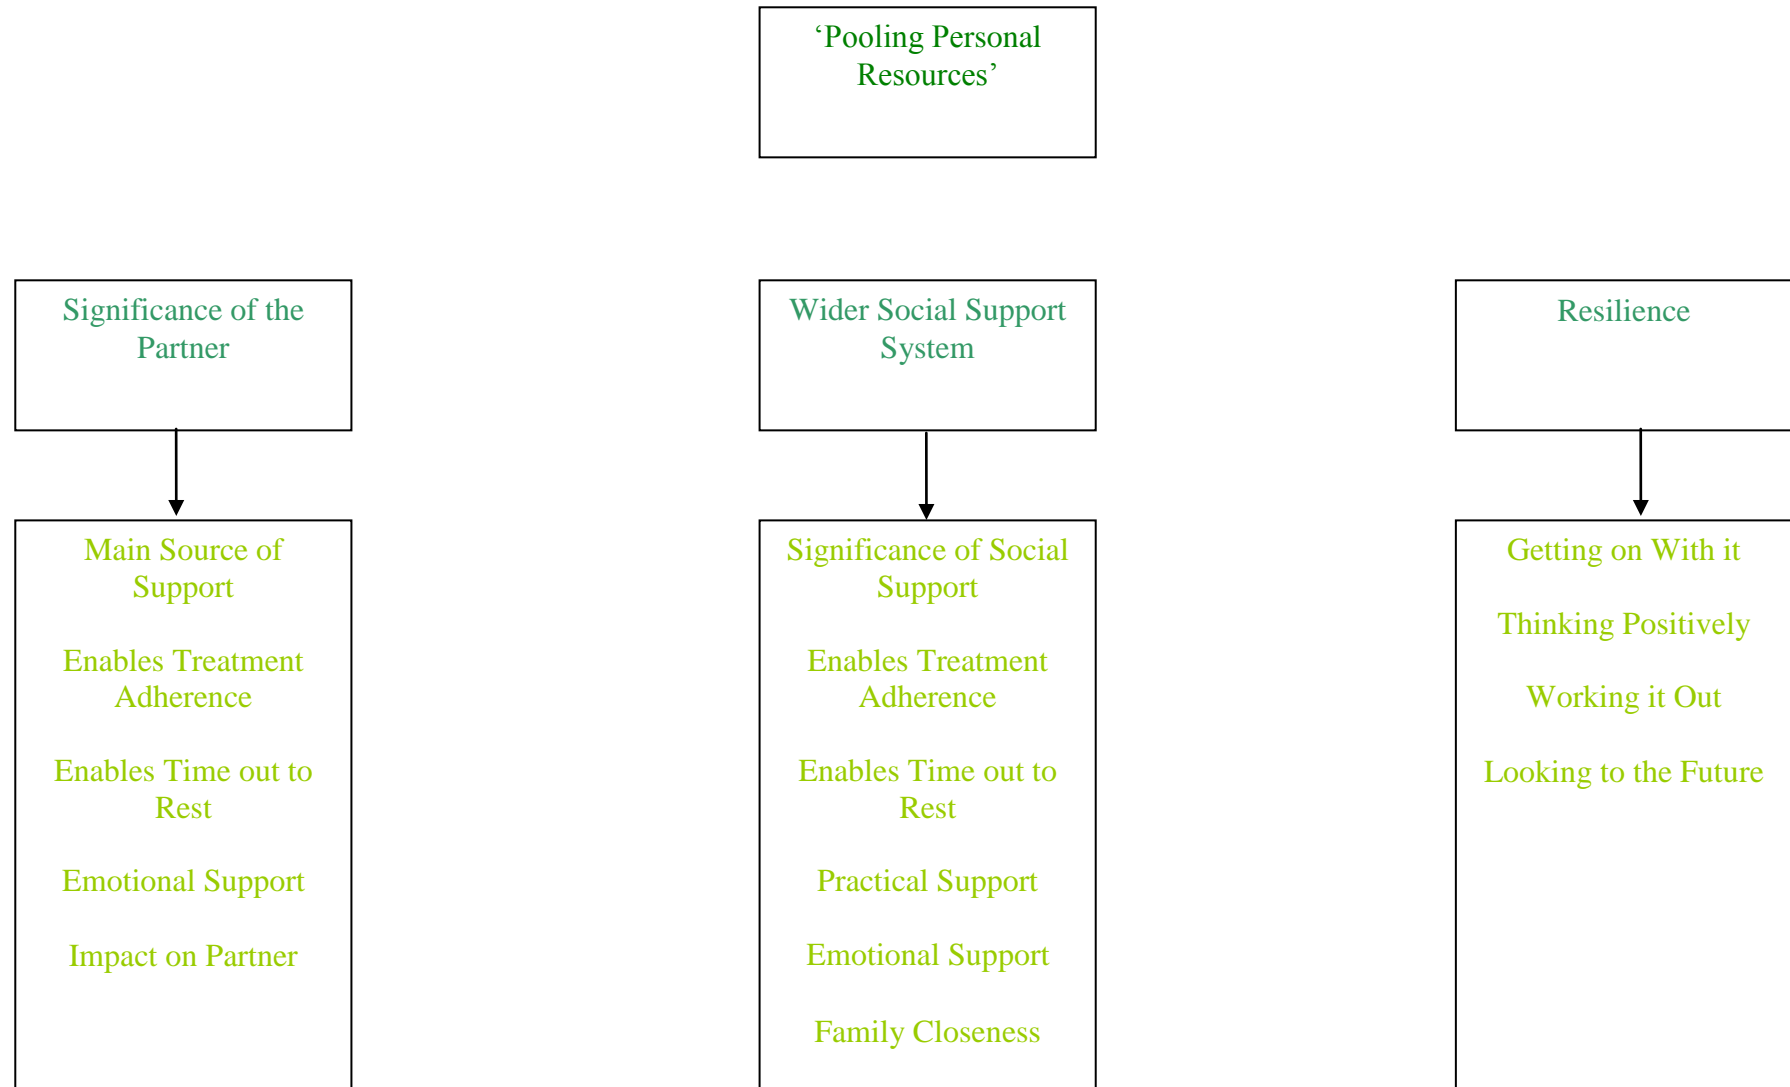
‘Pooling Personal Resources’

Significance of the Partner

Main Source of Support

Enables Treatment Adherence

Enables Time out to Rest

Emotional Support

Impact on Partner

Wider Social Support System

Significance of Social Support

Enables Treatment Adherence

Enables Time out to Rest

Practical Support

Emotional Support

Family Closeness

Resilience

Getting on With it

Thinking Positively

Working it Out

Looking to the Future